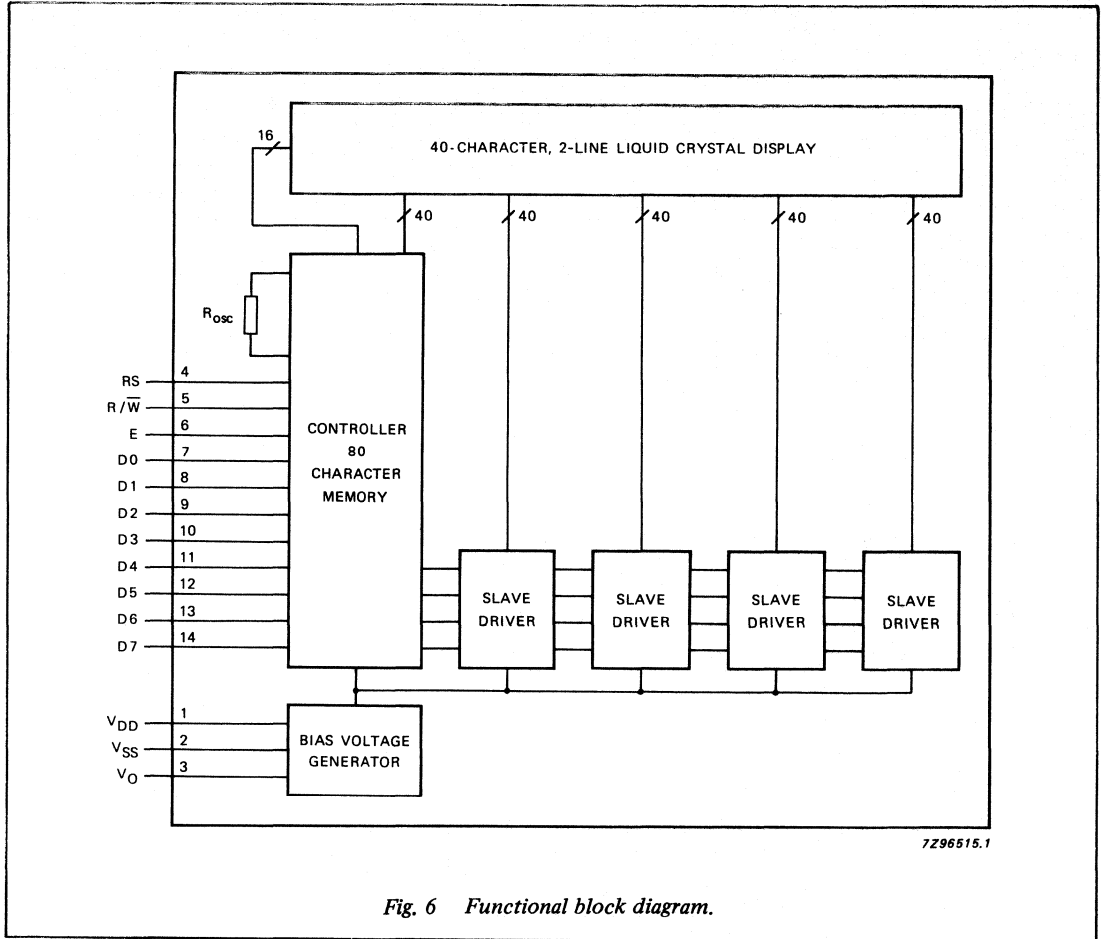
40-CHARACTER, 2-LINE LIQUID CRYSTAL DISPLAY

16

40

40

40

40

40

$R_{osc}$

RS 4
$R/\overline{W}$ 5
E 6
D0 7
D1 8
D2 9
D3 10
D4 11
D5 12
D6 13
D7 14

CONTROLLER 80 CHARACTER MEMORY

SLAVE DRIVER

SLAVE DRIVER

SLAVE DRIVER

SLAVE DRIVER

$V_{DD}$ 1
$V_{SS}$ 2
$V_O$ 3

BIAS VOLTAGE GENERATOR

7Z96515.1

Fig. 6 Functional block diagram.